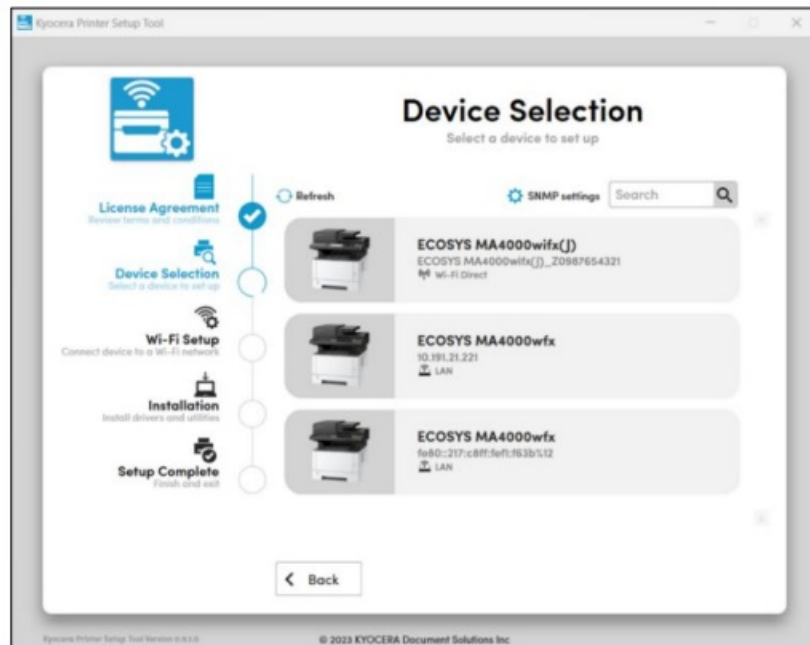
Kyocera Printer Setup Tool

Device Selection
Select a device to set up

License Agreement
Review terms and conditions

Device Selection
Select a device to set up

Wi-Fi Setup
Connect device to a Wi-Fi network

Installation
Install drivers and utilities

Setup Complete
Finish and exit

Refresh

SNMP settings

Search

ECOSYS MA4000wifx(J)
ECOSYS MA4000wifx(J)_Z0987654321
Wi-Fi Direct

ECOSYS MA4000wfx
10.191.21.221
LAN

ECOSYS MA4000wfx
fe80::217:c8ff:fef1:f63b%12
LAN

Back

Kyocera Printer Setup Tool Version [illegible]

© 2023 KYOCERA Document Solutions Inc